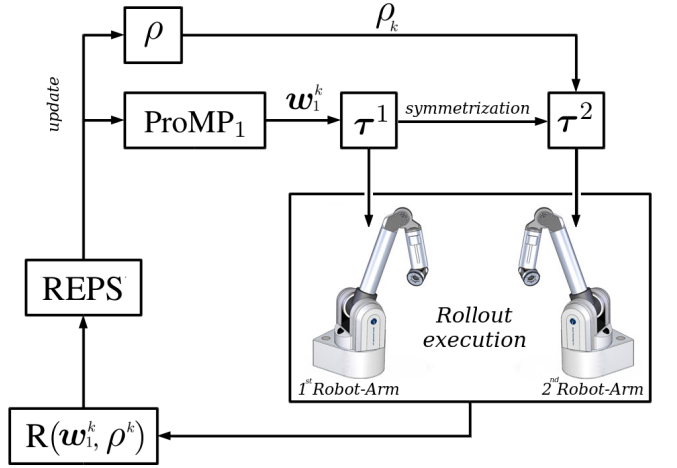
$\rho$

$\rho_k$

update

ProMP$_1$

$\boldsymbol{w}_1^k$

$\boldsymbol{\tau}^1$

symmetrization

$\boldsymbol{\tau}^2$

REPS

Rollout execution

$1^{st}$ Robot-Arm

$2^{nd}$ Robot-Arm

$\mathrm{R}(\boldsymbol{w}_1^k, \rho^k)$